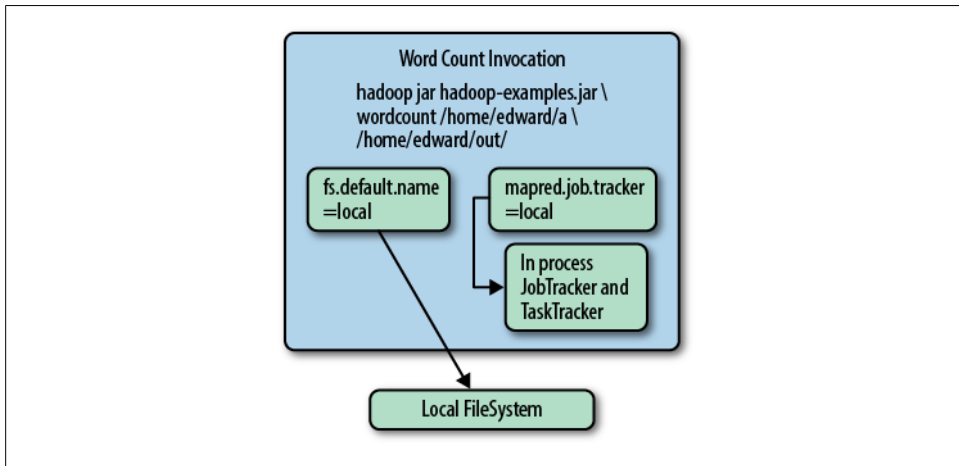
Word Count Invocation

hadoop jar hadoop-examples.jar \
wordcount /home/edward/a \
/home/edward/out/

fs.default.name
=local

mapred.job.tracker
=local

In process
JobTracker and
TaskTracker

Local FileSystem